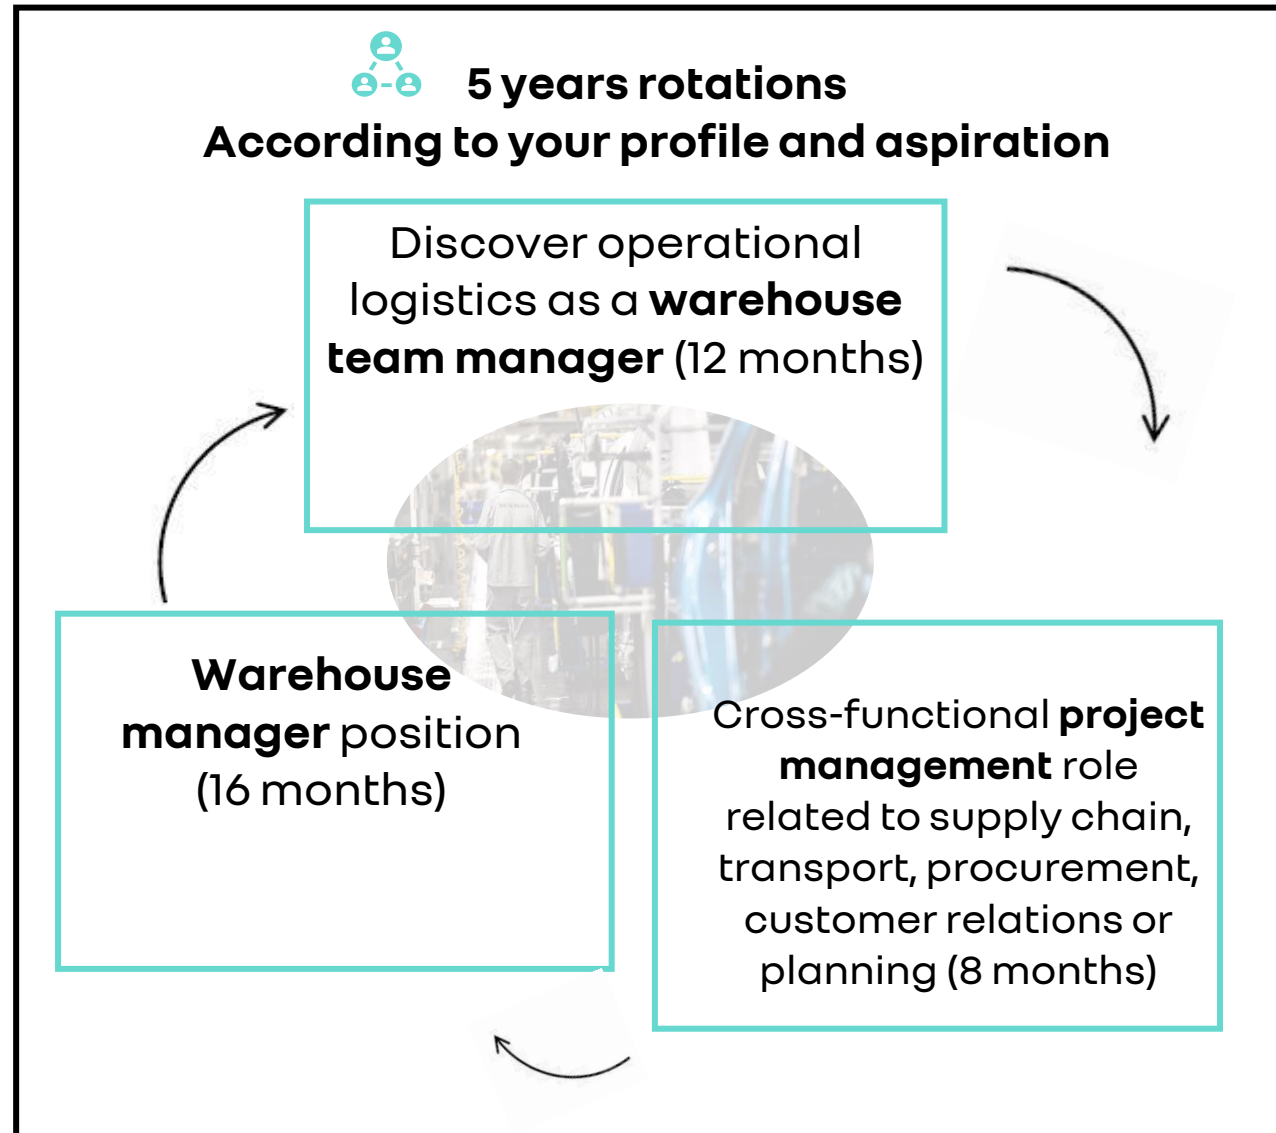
5 years rotations
According to your profile and aspiration

Discover operational logistics as a **warehouse team manager** (12 months)

**Warehouse manager** position (16 months)

Cross-functional **project management** role related to supply chain, transport, procurement, customer relations or planning (8 months)